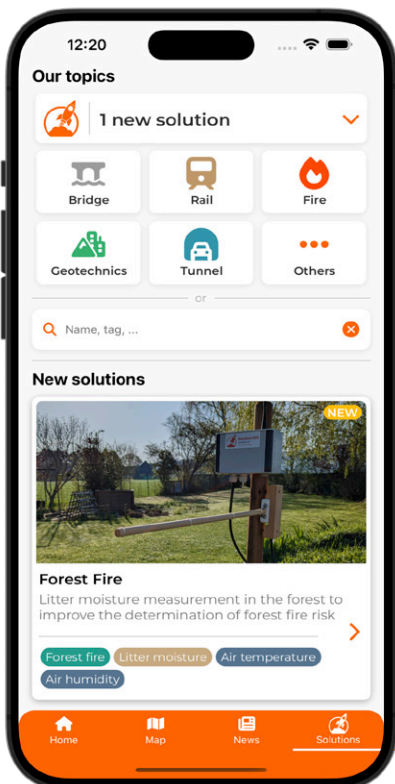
12:20

Our topics

1 new solution

Bridge

Rail

Fire

Geotechnics

Tunnel

Others

or

Name, tag, ...

New solutions

NEW

Forest Fire

Litter moisture measurement in the forest to improve the determination of forest fire risk

Forest fire

Litter moisture

Air temperature

Air humidity

Home

Map

News

Solutions